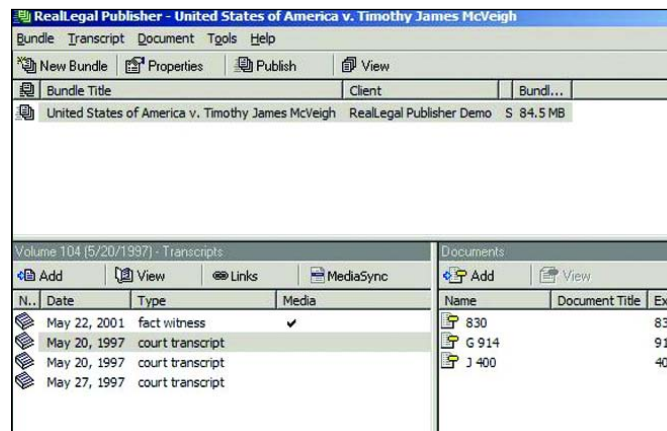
RealLegal Publisher - United States of America v. Timothy James McVeigh

Bundle Transcript Document Tools Help

New Bundle | Properties | Publish | View

| Bundle Title | Client | Bundl... |
|---|---|---|
| United States of America v. Timothy James McVeigh | RealLegal Publisher Demo | S 84.5 MB |

Volume 104 (5/20/1997) - Transcripts

Add | View | Links | MediaSync

| N.. | Date | Type | Media |
|---|---|---|---|
| | May 22, 2001 | fact witness | ✔ |
| | May 20, 1997 | court transcript | |
| | May 20, 1997 | court transcript | |
| | May 27, 1997 | court transcript | |

Documents

Add | View

| Name | Document Title | Ex |
|---|---|---|
| 830 | | 83 |
| G 914 | | 91 |
| J 400 | | 40 |